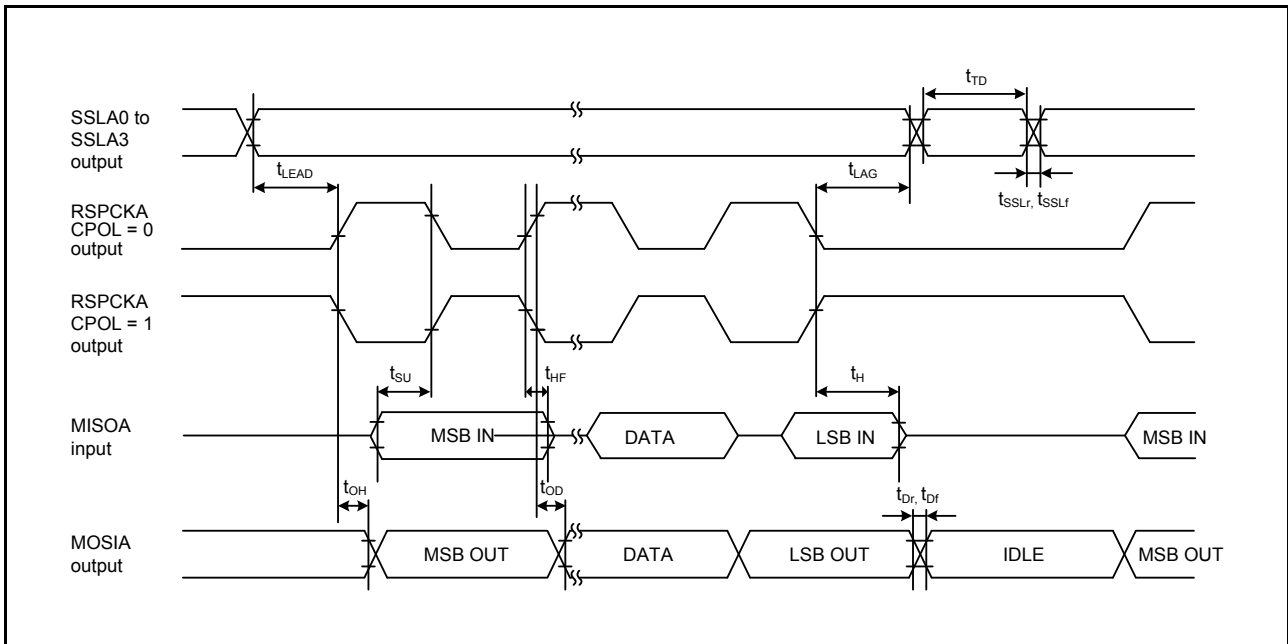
$t_{TD}$

SSLA0 to SSLA3 output

$t_{LEAD}$

$t_{LAG}$

$t_{SSLr}$, $t_{SSLf}$

RSPCKA CPOL = 0 output

RSPCKA CPOL = 1 output

$t_{SU}$

$t_{HF}$

$t_{H}$

MISOA input

MSB IN

DATA

LSB IN

MSB IN

$t_{OH}$

$t_{OD}$

$t_{Dr}$, $t_{Df}$

MOSIA output

MSB OUT

DATA

LSB OUT

IDLE

MSB OUT